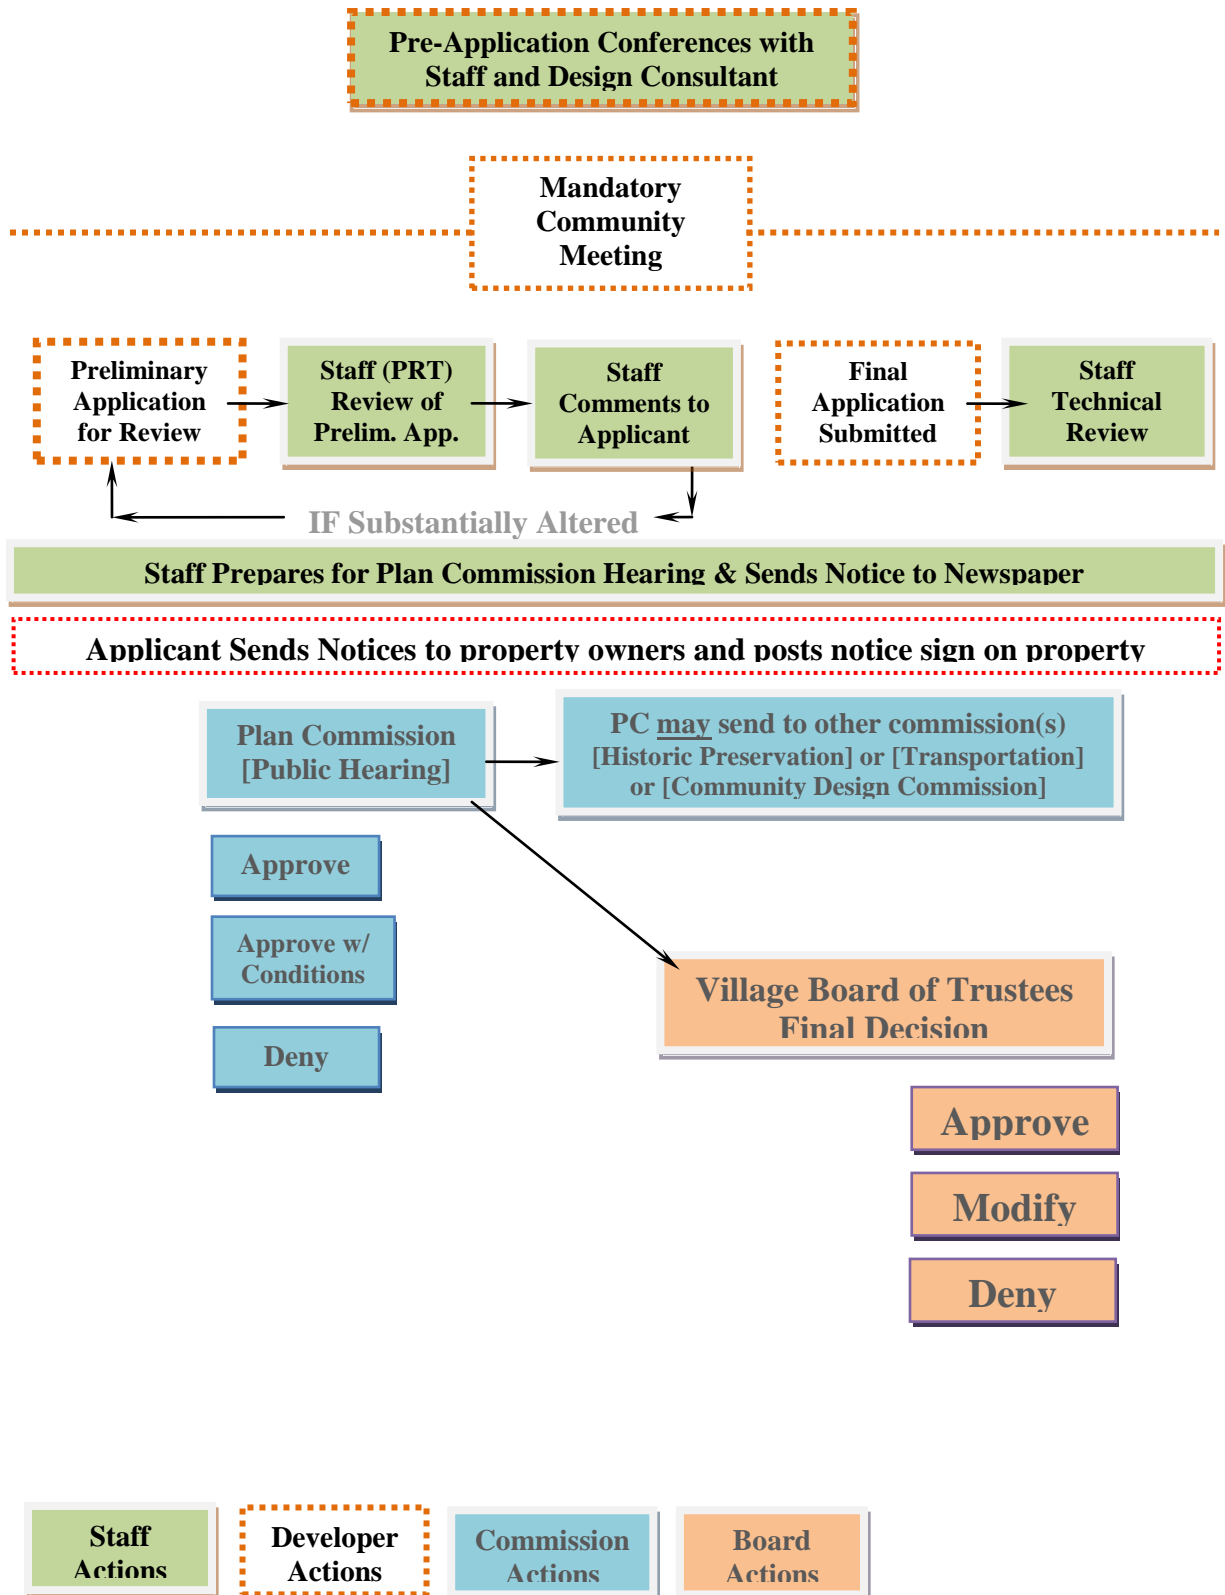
Pre-Application Conferences with Staff and Design Consultant

Mandatory Community Meeting

Preliminary Application for Review

Staff (PRT) Review of Prelim. App.

Staff Comments to Applicant

Final Application Submitted

Staff Technical Review

IF Substantially Altered

Staff Prepares for Plan Commission Hearing & Sends Notice to Newspaper

Applicant Sends Notices to property owners and posts notice sign on property

Plan Commission [Public Hearing]

PC may send to other commission(s) [Historic Preservation] or [Transportation] or [Community Design Commission]

Approve

Approve w/ Conditions

Deny

Village Board of Trustees Final Decision

Approve

Modify

Deny

Staff Actions

Developer Actions

Commission Actions

Board Actions